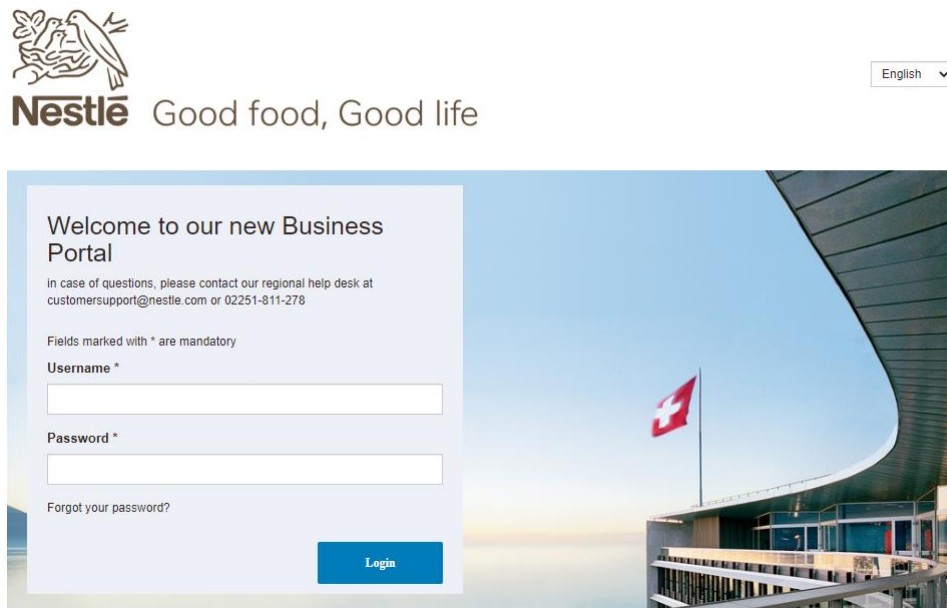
Nestlé Good food, Good life

English

Welcome to our new Business Portal

in case of questions, please contact our regional help desk at customersupport@nestle.com or 02251-811-278

Fields marked with * are mandatory

Username *

Password *

Forgot your password?

Login